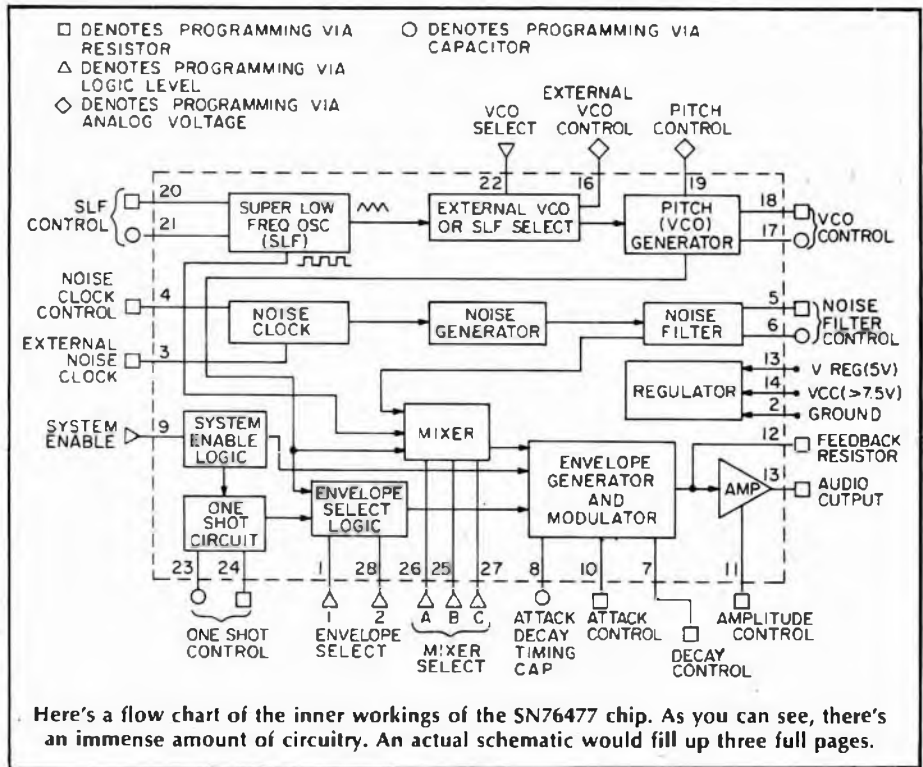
□ DENOTES PROGRAMMING VIA RESISTOR
△ DENOTES PROGRAMMING VIA LOGIC LEVEL
◇ DENOTES PROGRAMMING VIA ANALOG VOLTAGE
○ DENOTES PROGRAMMING VIA CAPACITOR

VCO SELECT
EXTERNAL VCO CONTROL
PITCH CONTROL

SLF CONTROL
20
21
SUPER LOW FREQ OSC (SLF)
22
EXTERNAL VCO OR SLF SELECT
16
19
PITCH (VCO) GENERATOR
18
17
VCO CONTROL

NOISE CLOCK CONTROL
4
NOISE CLOCK
NOISE GENERATOR
NOISE FILTER
5
6
NOISE FILTER CONTROL

EXTERNAL NOISE CLOCK
3

REGULATOR
13
V REG(5V)
14
VCC(>7.5V)
2
GROUND

SYSTEM ENABLE
9
SYSTEM ENABLE LOGIC
MIXER
ENVELOPE GENERATOR AND MODULATOR
12
FEEDBACK RESISTOR
AMP
13
AUDIO OUTPUT

ONE SHOT CIRCUIT
ENVELOPE SELECT LOGIC

23
24
1
28
26
25
27
8
10
7
11

ONE SHOT CONTROL
1
2
ENVELOPE SELECT
A
B
C
MIXER SELECT
ATTACK DECAY TIMING CAP
ATTACK CONTROL
DECAY CONTROL
AMPLITUDE CONTROL

Here's a flow chart of the inner workings of the SN76477 chip. As you can see, there's an immense amount of circuitry. An actual schematic would fill up three full pages.